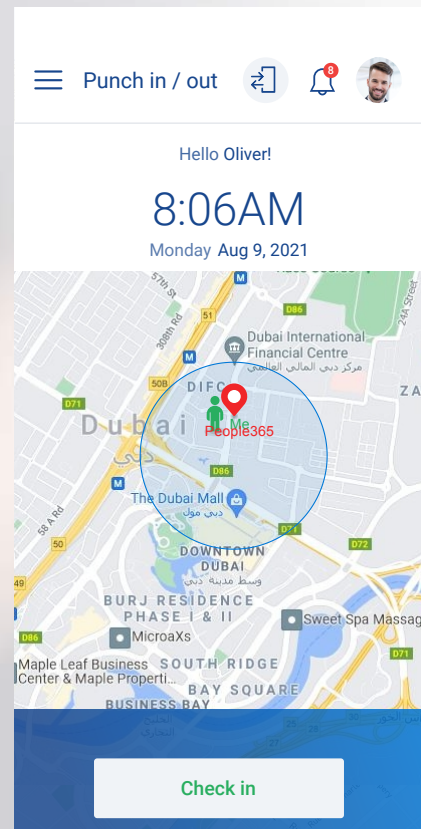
Punch in / out

8

Hello Oliver!

8:06AM

Monday Aug 9, 2021

57th St

308th Rd

M

51

D86

24A Street

Dubai International Financial Centre

مركز دبي المالي العالمي

50B

M

DIFC

ZA

D71

Dubai

Me

People365

دبي

D86

The Dubai Mall

دبي مول

58 A Rd

D71

D72

50

DOWNTOWN DUBAI

وسط مدينة دبي

BURJ RESIDENCE PHASE I & II

Sweet Spa Massag

D86

MicroaXs

D71

Maple Leaf Business Center & Maple Properti...

SOUTH RIDGE

BAY SQUARE

BUSINESS BAY

Check in